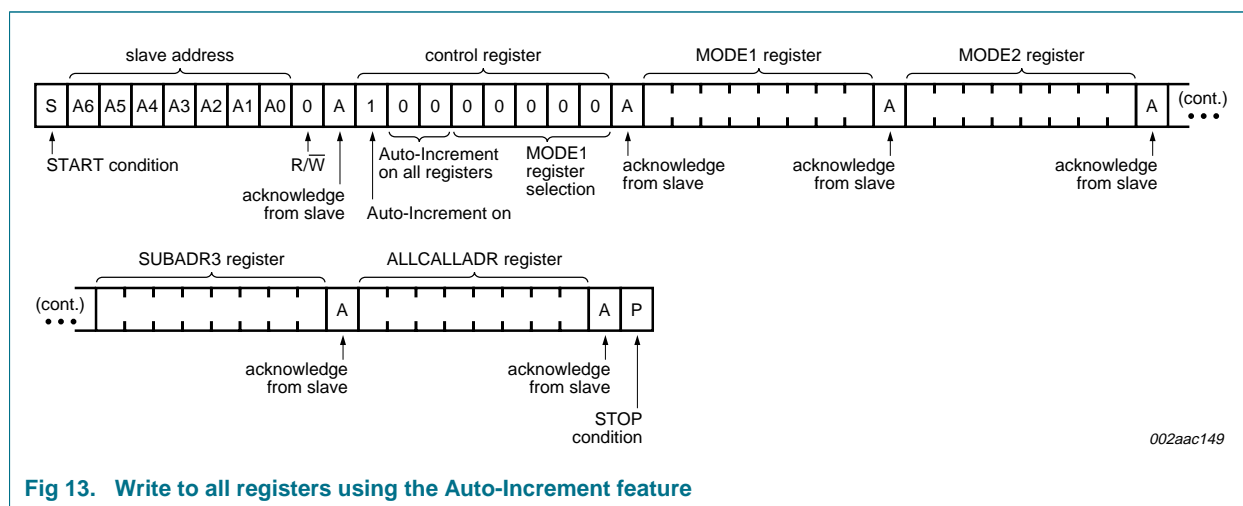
slave address

control register

MODE1 register

MODE2 register

S A6 A5 A4 A3 A2 A1 A0 0 A 1 0 0 0 0 0 0 0 A A A (cont.)

START condition

$R/\overline{W}$

acknowledge from slave

Auto-Increment on all registers

Auto-Increment on

MODE1 register selection

acknowledge from slave

acknowledge from slave

acknowledge from slave

SUBADR3 register

ALLCALLADR register

(cont.) A A P

acknowledge from slave

acknowledge from slave

STOP condition

002aac149

Fig 13. Write to all registers using the Auto-Increment feature